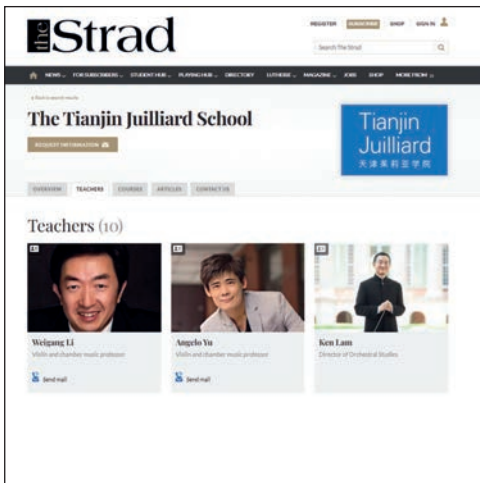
the Strad

REGISTER SUBSCRIBE SHOP SIGN IN

Search The Strad

NEWS FOR SUBSCRIBERS STUDENT HUB PLAYING HUB DIRECTORY LUTHERIE MAGAZINE JOBS SHOP MORE FROM

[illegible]

The Tianjin Juilliard School

REQUEST INFORMATION

Tianjin Juilliard
天津茱莉亚学院

OVERVIEW TEACHERS COURSES ARTICLES CONTACT US

Teachers (10)

Weigang Li
Violin and chamber music professor
Send mail

Angelo Yu
Violin and chamber music professor
Send mail

Ken Lam
Director of Orchestral Studies